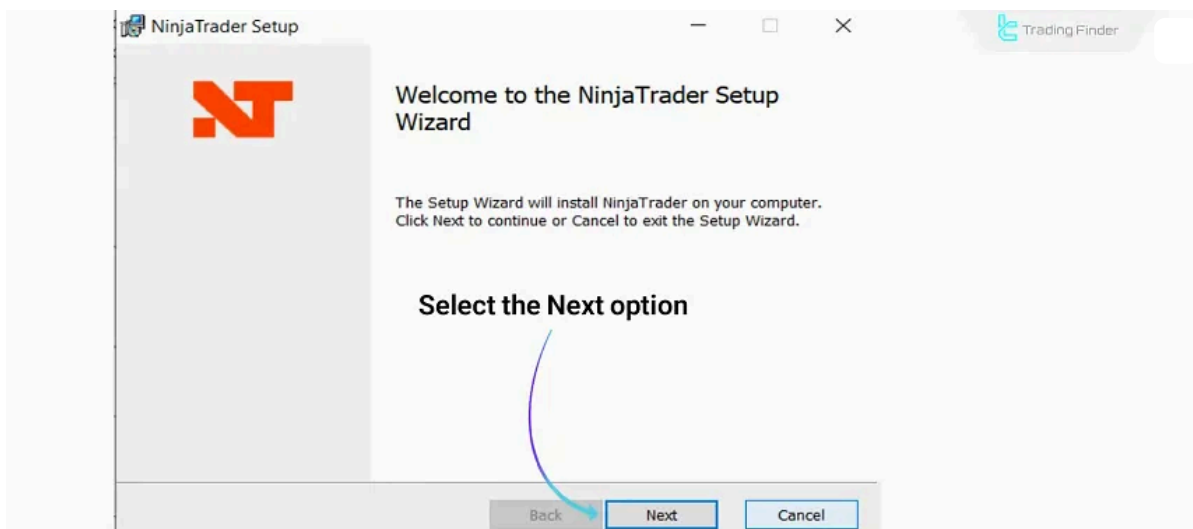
NinjaTrader Setup

Trading Finder

NT

Welcome to the NinjaTrader Setup Wizard

The Setup Wizard will install NinjaTrader on your computer. Click Next to continue or Cancel to exit the Setup Wizard.

Select the Next option

Back

Next

Cancel